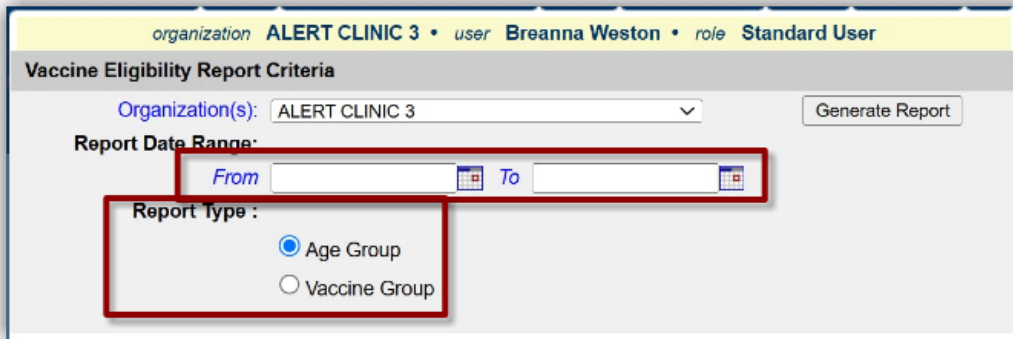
organization ALERT CLINIC 3 • user Breanna Weston • role Standard User

Vaccine Eligibility Report Criteria

Organization(s): ALERT CLINIC 3

Generate Report

Report Date Range:

From To

Report Type :

Age Group

Vaccine Group